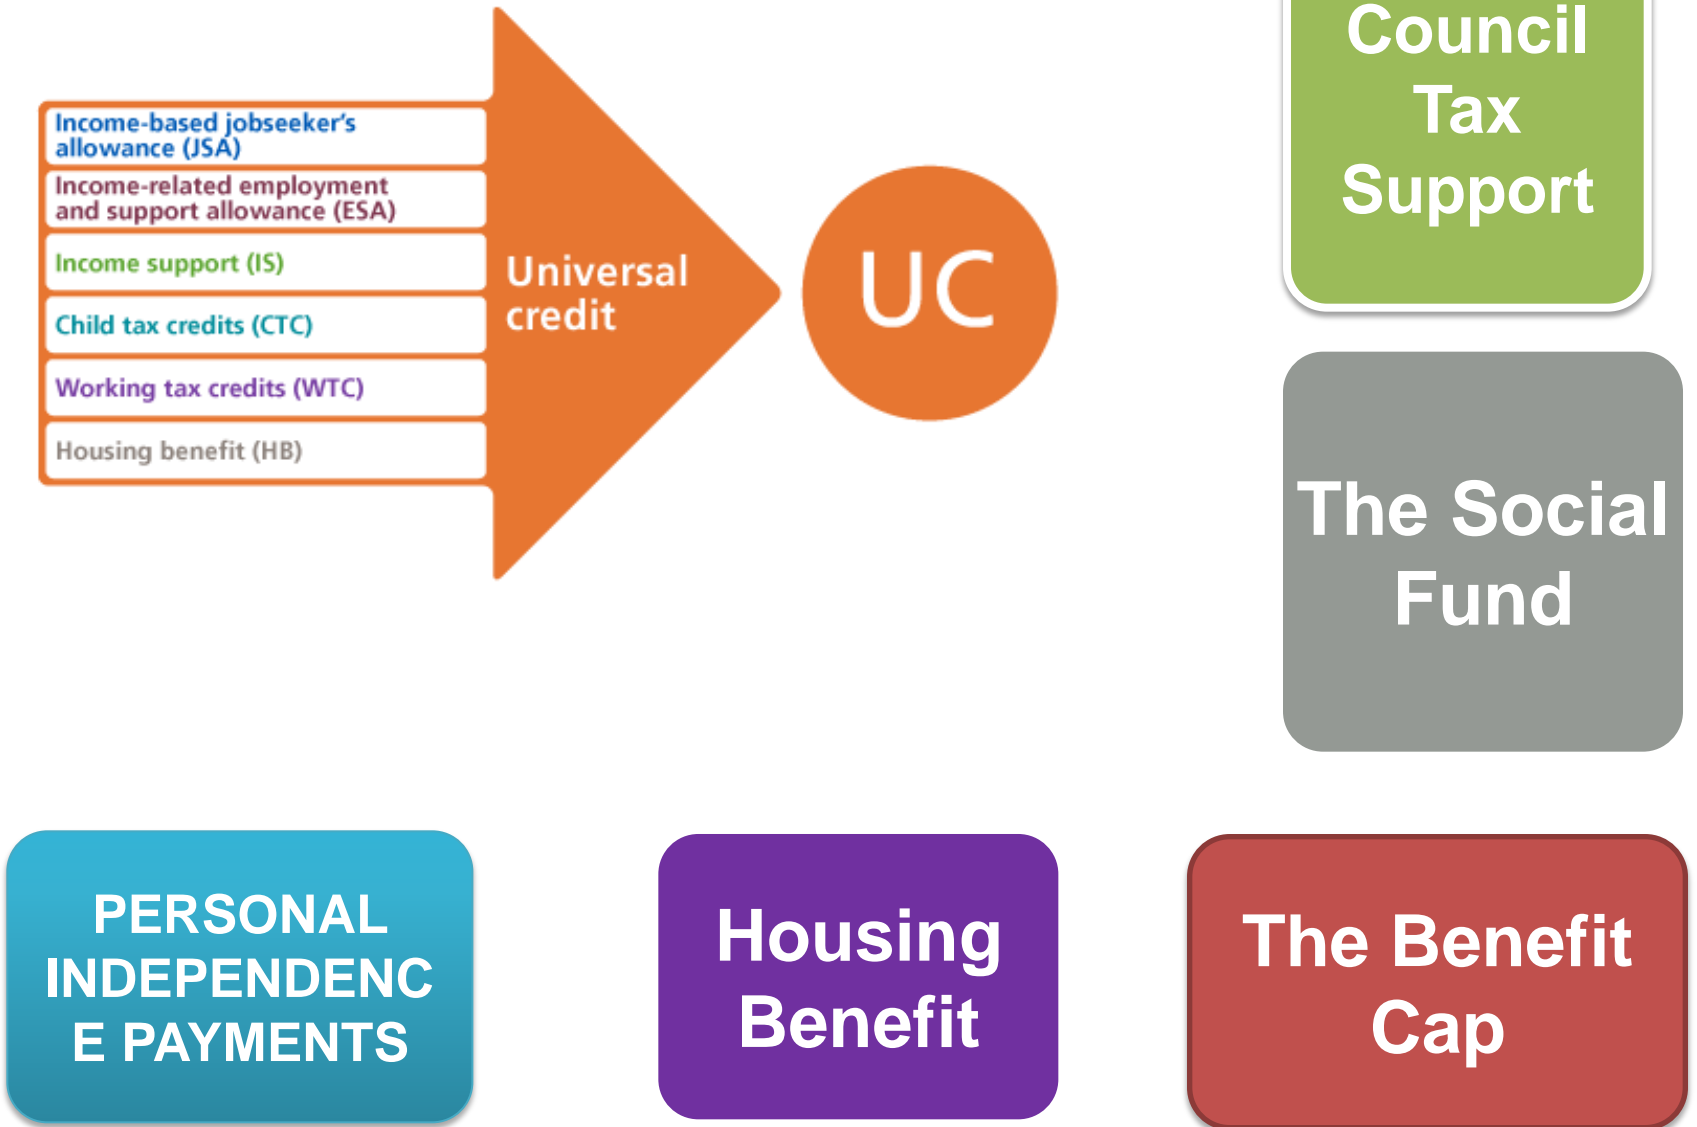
Income-based jobseeker's allowance (JSA)

Income-related employment and support allowance (ESA)

Income support (IS)

Child tax credits (CTC)

Working tax credits (WTC)

Housing benefit (HB)

Universal credit

UC

Council Tax Support

The Social Fund

PERSONAL INDEPENDENC E PAYMENTS

Housing Benefit

The Benefit Cap